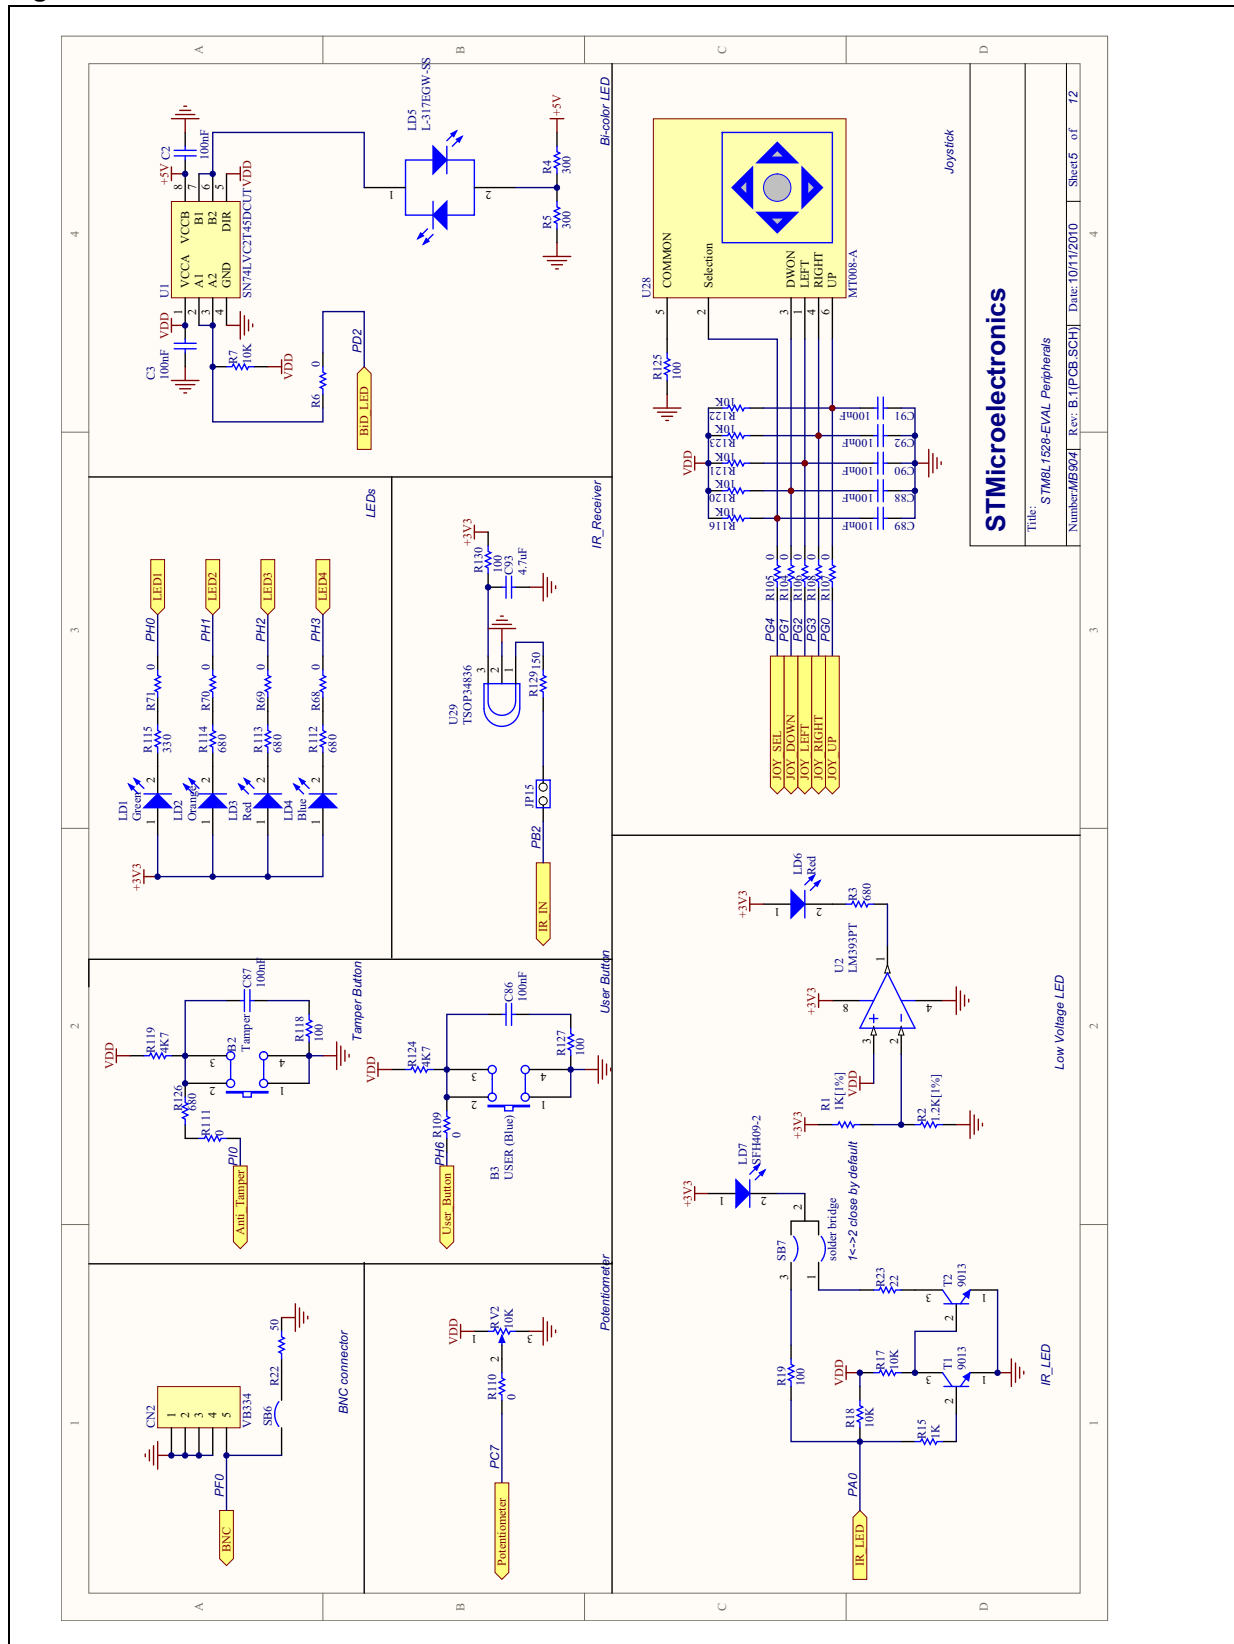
A B C D

4 3 2 1

+5V C2 100nF
VDD
U1 SN74LVC2T45DCUT
VCCA A1 A2 GND
VCCB B1 B2 DIR
8 7 6 5
1 2 3 4
C3 100nF
R7 10K
VDD
R6 0
PD2
BiD_LED
LD5 L-317EGW-SS
1 2
+5V
R4 300
R5 300
Bi-color LED

U28
COMMON
Selection
DWON LEFT RIGHT UP
MT008-A
5 2 3 1 4 6
R125 100
Joystick
STMicroelectronics
Title: STM8L1528-EVAL Peripherals
Number: MB904 Rev: B.1(PCB.SCH) Date: 10/11/2010 Sheet 5 of 12

VDD
R122 10K R123 10K R121 10K R120 10K R116 10K
C91 100nF C92 100nF C90 100nF C88 100nF C89 100nF
R105 0 R104 0 R106 0 R108 0 R107 0
PG4 PG1 PG2 PG3 PG0
JOY_SEL JOY_DOWN JOY_LEFT JOY_RIGHT JOY_UP

LEDs
+3V3
LD1 Green LD2 Orange LD3 Red LD4 Blue
R115 330 R114 680 R113 680 R112 680
R71 0 R70 0 R69 0 R68 0
PH0 PH1 PH2 PH3
LED1 LED2 LED3 LED4

IR_Receiver
+3V3
R130 100
C93 4.7uF
U29 TSOP34836
3 2 1
R129 150
JP15
PB2
IR_IN

Tamper Button
VDD
R119 4K7
B2 Tamper
C87 100nF
R118 100
R126 680
R111 0
PI0
Anti_Tamper

User Button
VDD
R124 4K7
C86 100nF
R127 100
R109 0
PH6
User Button
B3 USER (Blue)

BNC connector
CN2 VB334
1 2 3 4 5
SB6
R22 50
PF0
BNC

Potentiometer
VDD
RV2 10K
R110 0
PC7
Potentiometer

Low Voltage LED
+3V3
LD6 Red
R3 680
U2 LM393PT
+3V3
VDD
R1 1K[1%]
R2 1.2K[1%]
+3V3

IR_LED
+3V3
LD7 SFH409-2
SB7
solder bridge
1<->2 close by default
R23 22
T2 9013
R19 100
VDD
R17 10K
T1 9013
R18 10K
R15 1K
PA0
IR_LED